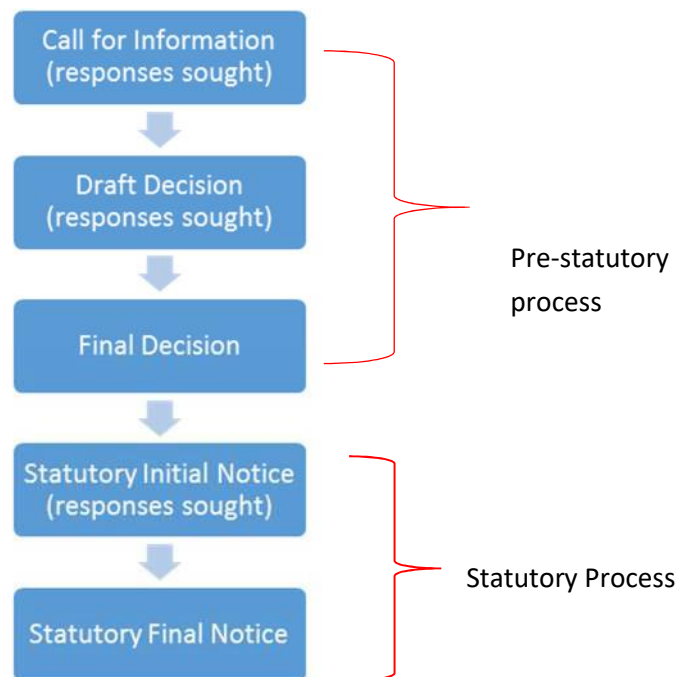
Call for Information (responses sought)

Draft Decision (responses sought)

Final Decision

Pre-statutory process

Statutory Initial Notice (responses sought)

Statutory Final Notice

Statutory Process